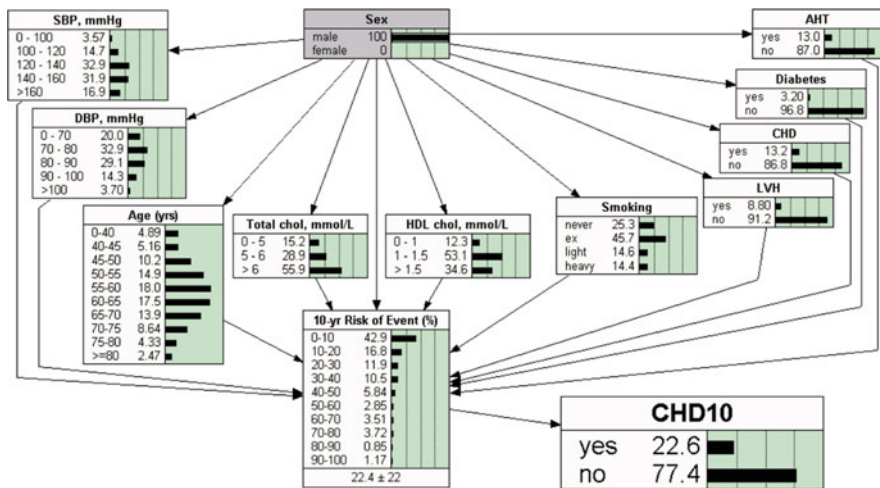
SBP, mmHg
| | |
|---|---|
| 0 - 100 | 3.57 |
| 100 - 120 | 14.7 |
| 120 - 140 | 32.9 |
| 140 - 160 | 31.9 |
| >160 | 16.9 |

Sex
| | |
|---|---|
| male | 100 |
| female | 0 |

AHT
| | |
|---|---|
| yes | 13.0 |
| no | 87.0 |

Diabetes
| | |
|---|---|
| yes | 3.20 |
| no | 96.8 |

DBP, mmHg
| | |
|---|---|
| 0 - 70 | 20.0 |
| 70 - 80 | 32.9 |
| 80 - 90 | 29.1 |
| 90 - 100 | 14.3 |
| >100 | 3.70 |

CHD
| | |
|---|---|
| yes | 13.2 |
| no | 86.8 |

LVH
| | |
|---|---|
| yes | 8.80 |
| no | 91.2 |

Age (yrs)
| | |
|---|---|
| 0-40 | 4.89 |
| 40-45 | 5.16 |
| 45-50 | 10.2 |
| 50-55 | 14.9 |
| 55-60 | 18.0 |
| 60-65 | 17.5 |
| 65-70 | 13.9 |
| 70-75 | 8.64 |
| 75-80 | 4.33 |
| >=80 | 2.47 |

Total chol, mmol/L
| | |
|---|---|
| 0 - 5 | 15.2 |
| 5 - 6 | 28.9 |
| > 6 | 55.9 |

HDL chol, mmol/L
| | |
|---|---|
| 0 - 1 | 12.3 |
| 1 - 1.5 | 53.1 |
| > 1.5 | 34.6 |

Smoking
| | |
|---|---|
| never | 25.3 |
| ex | 45.7 |
| light | 14.6 |
| heavy | 14.4 |

10-yr Risk of Event (%)
| | |
|---|---|
| 0-10 | 42.9 |
| 10-20 | 16.8 |
| 20-30 | 11.9 |
| 30-40 | 10.5 |
| 40-50 | 5.84 |
| 50-60 | 2.85 |
| 60-70 | 3.51 |
| 70-80 | 3.72 |
| 80-90 | 0.85 |
| 90-100 | 1.17 |

22.4 ± 22

CHD10
| | |
|---|---|
| yes | 22.6 |
| no | 77.4 |